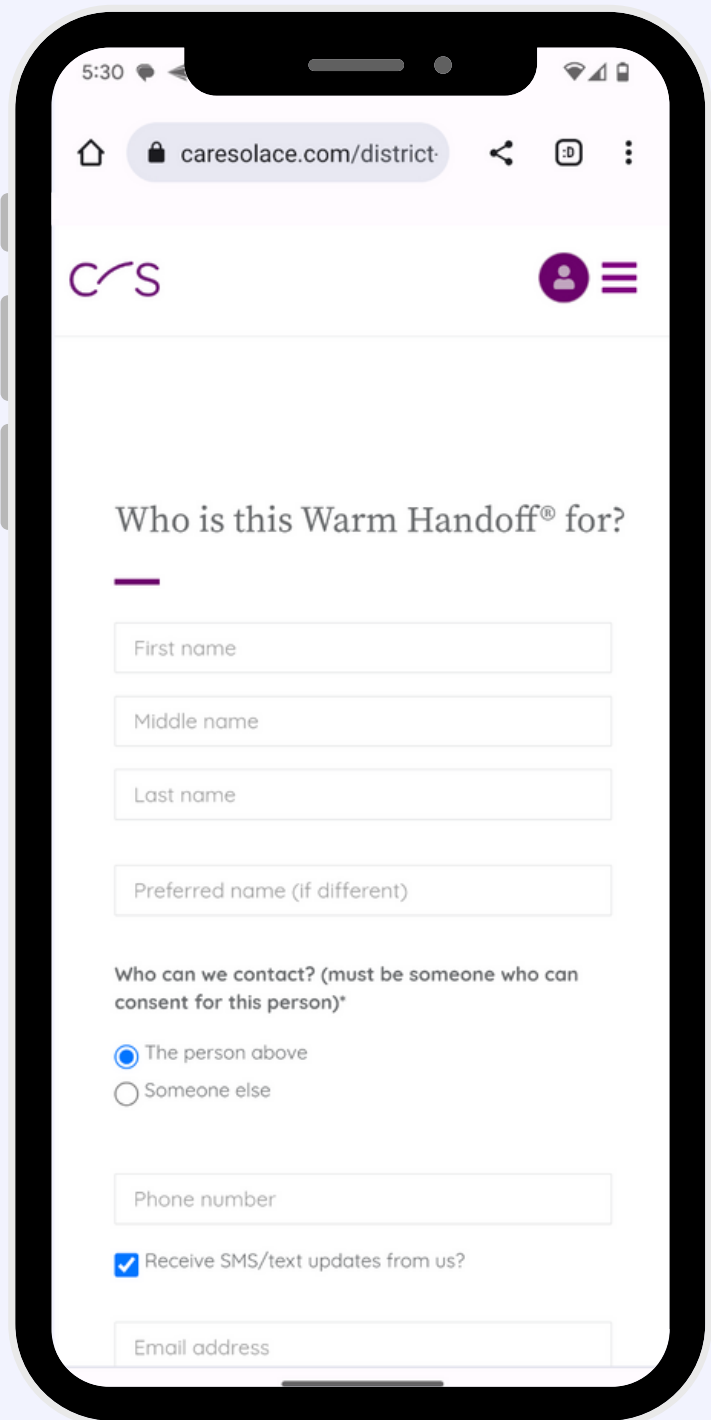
5:30

caresolace.com/district-

:D

C/S

Who is this Warm Handoff® for?

First name

Middle name

Last name

Preferred name (if different)

Who can we contact? (must be someone who can consent for this person)*

The person above

Someone else

Phone number

Receive SMS/text updates from us?

Email address